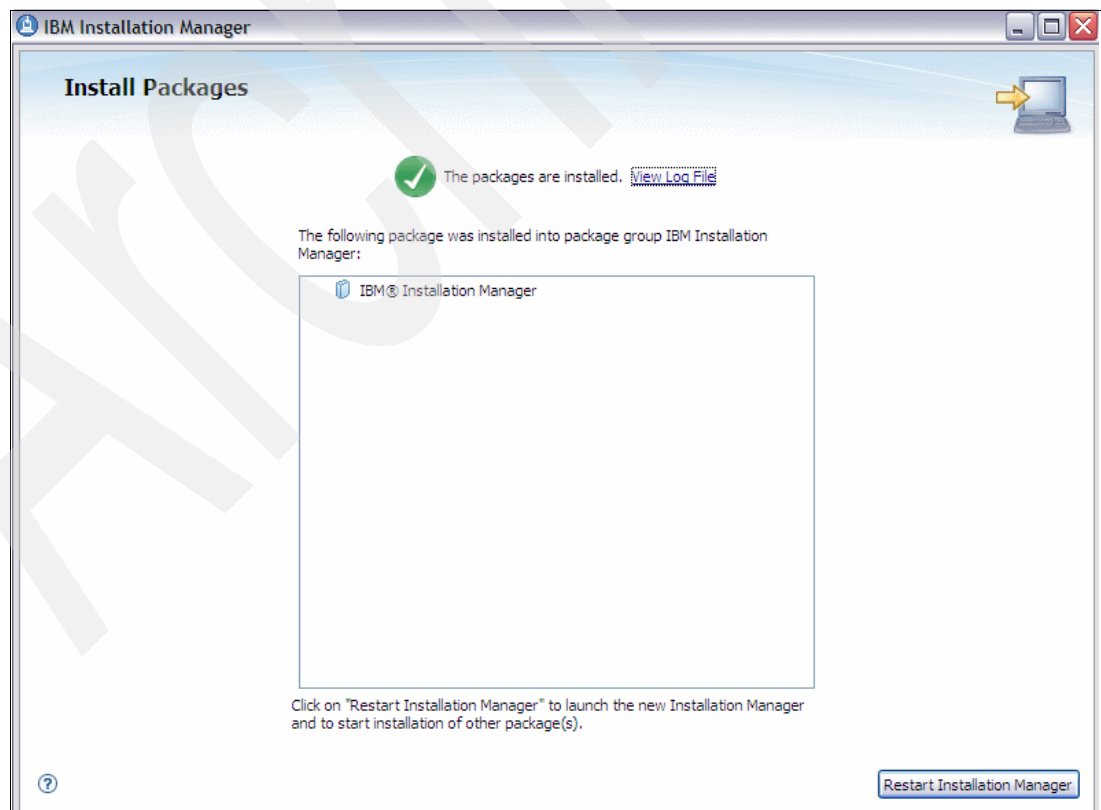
IBM Installation Manager

Install Packages

The packages are installed. View Log File

The following package was installed into package group IBM Installation Manager:

IBM® Installation Manager

Click on "Restart Installation Manager" to launch the new Installation Manager and to start installation of other package(s).

?

Restart Installation Manager